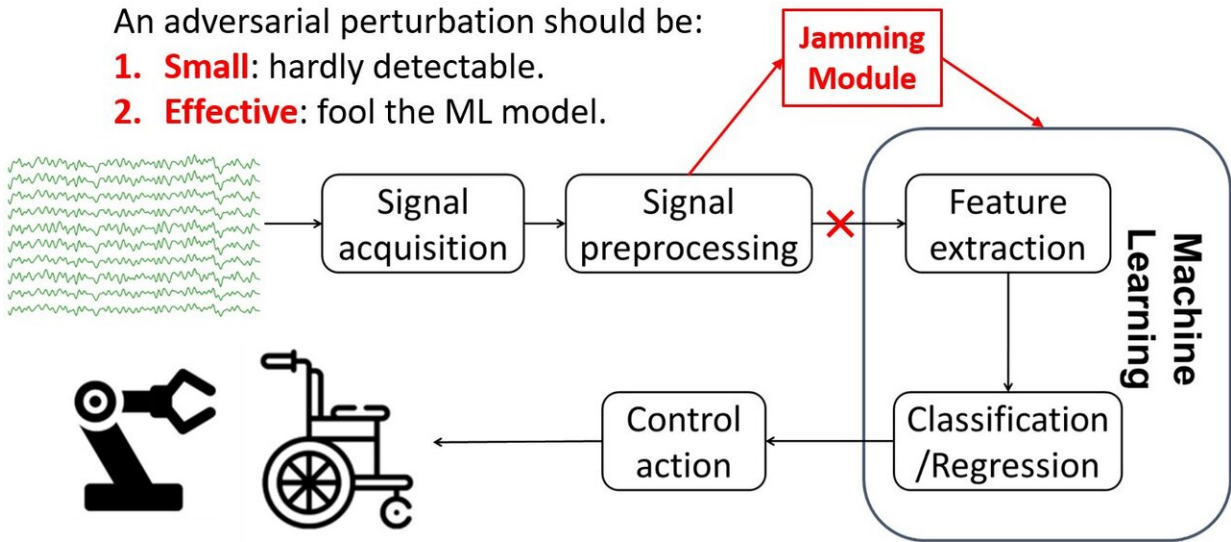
An adversarial perturbation should be:

1. Small: hardly detectable.

2. Effective: fool the ML model.

Jamming Module

Signal acquisition

Signal preprocessing

Feature extraction

Machine Learning

Classification /Regression

Control action